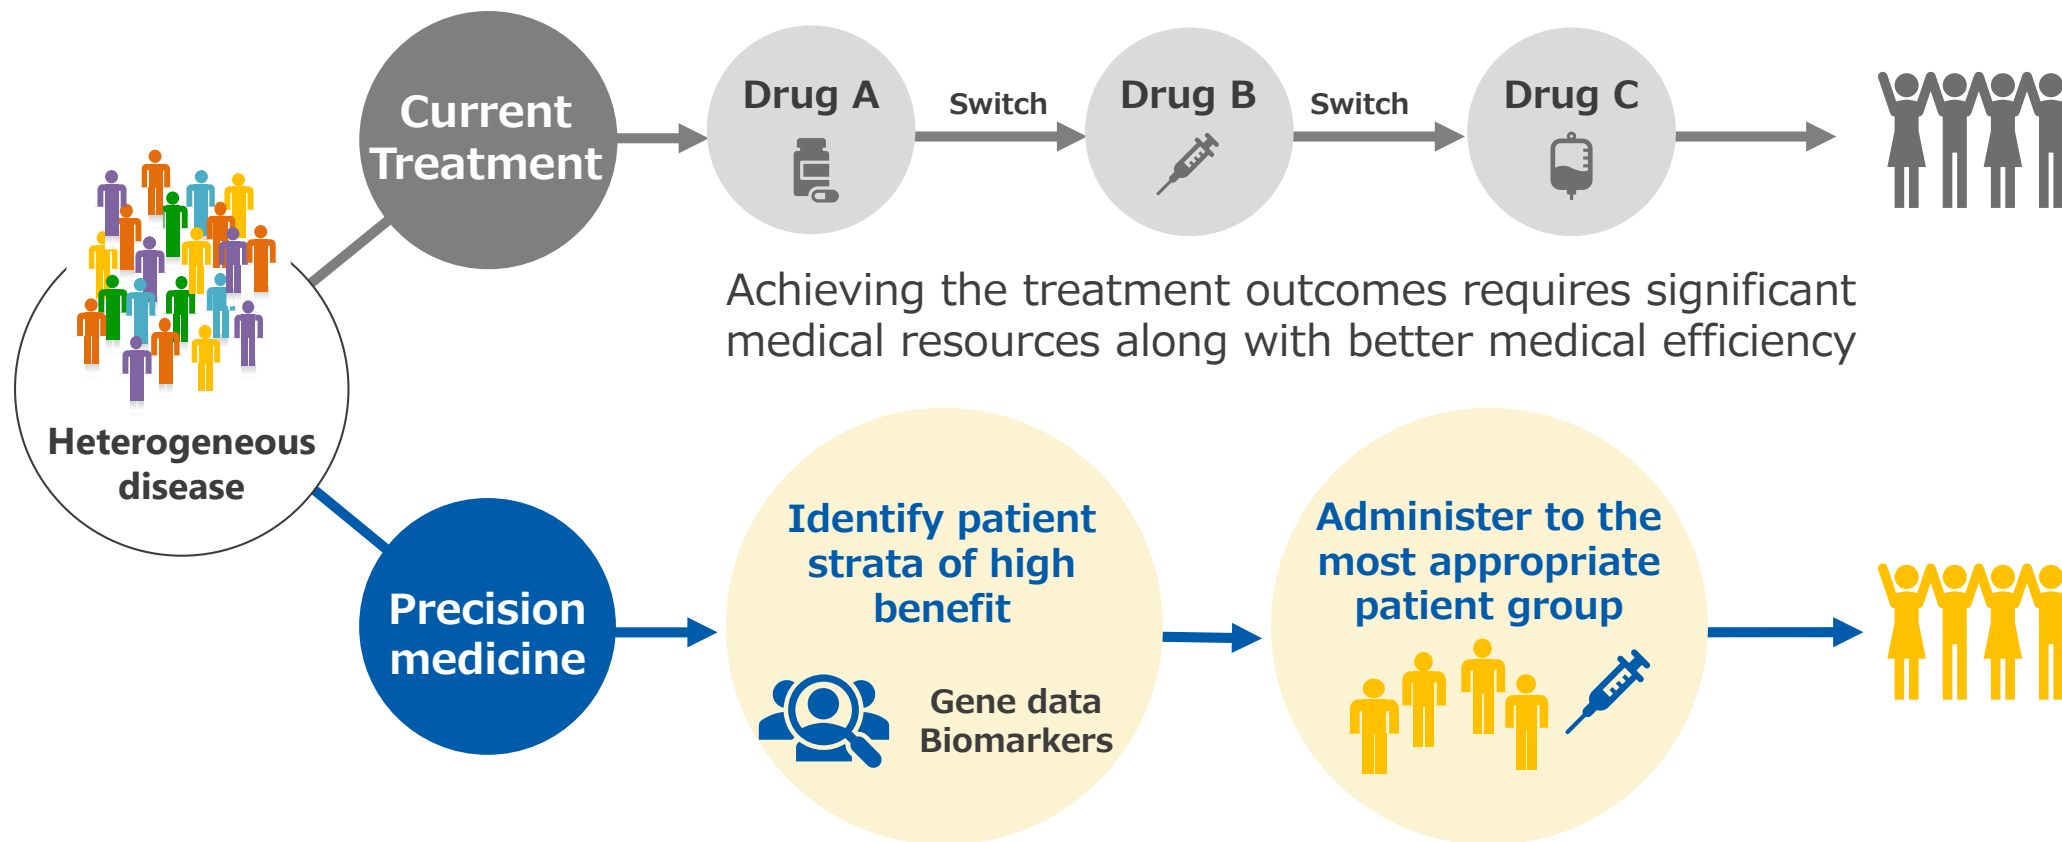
Current Treatment

Drug A

Switch

Drug B

Switch

Drug C

Achieving the treatment outcomes requires significant medical resources along with better medical efficiency

Heterogeneous disease

Precision medicine

Identify patient strata of high benefit

Gene data
Biomarkers

Administer to the most appropriate patient group